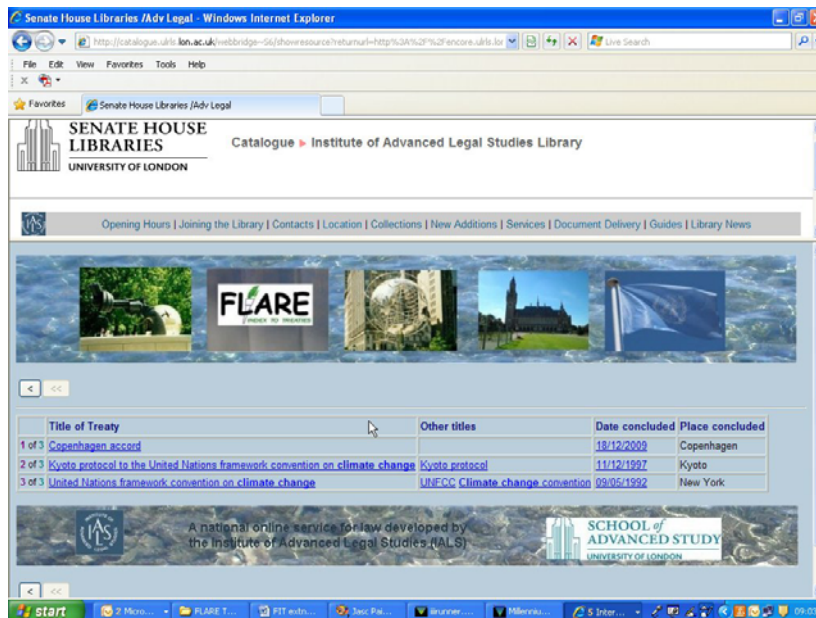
Senate House Libraries /Adv Legal - Windows Internet Explorer

http://catalogue.ulrls.lon.ac.uk/webbridge~S6/showresource?returnurl=http%3A%2F%2Fencore.ulrls.lo

Live Search

File Edit View Favorites Tools Help

Favorites

Senate House Libraries /Adv Legal

SENATE HOUSE LIBRARIES
UNIVERSITY OF LONDON

Catalogue ▸ Institute of Advanced Legal Studies Library

IALS

Opening Hours | Joining the Library | Contacts | Location | Collections | New Additions | Services | Document Delivery | Guides | Library News

FLARE
INDEX TO TREATIES

< <<

| | Title of Treaty | Other titles | Date concluded | Place concluded |
|---|---|---|---|---|
| 1 of 3 | Copenhagen accord | | 18/12/2009 | Copenhagen |
| 2 of 3 | Kyoto protocol to the United Nations framework convention on climate change | Kyoto protocol | 11/12/1997 | Kyoto |
| 3 of 3 | United Nations framework convention on climate change | UNFCC Climate change convention | 09/05/1992 | New York |

IALS

A national online service for law developed by the Institute of Advanced Legal Studies (IALS)

SCHOOL of ADVANCED STUDY
UNIVERSITY OF LONDON

< <<

start | 2 Micro... | FLARE T... | FIT extn... | Jasc Pai... | iirunner... | Millenniu... | 5 Inter... | 09:0